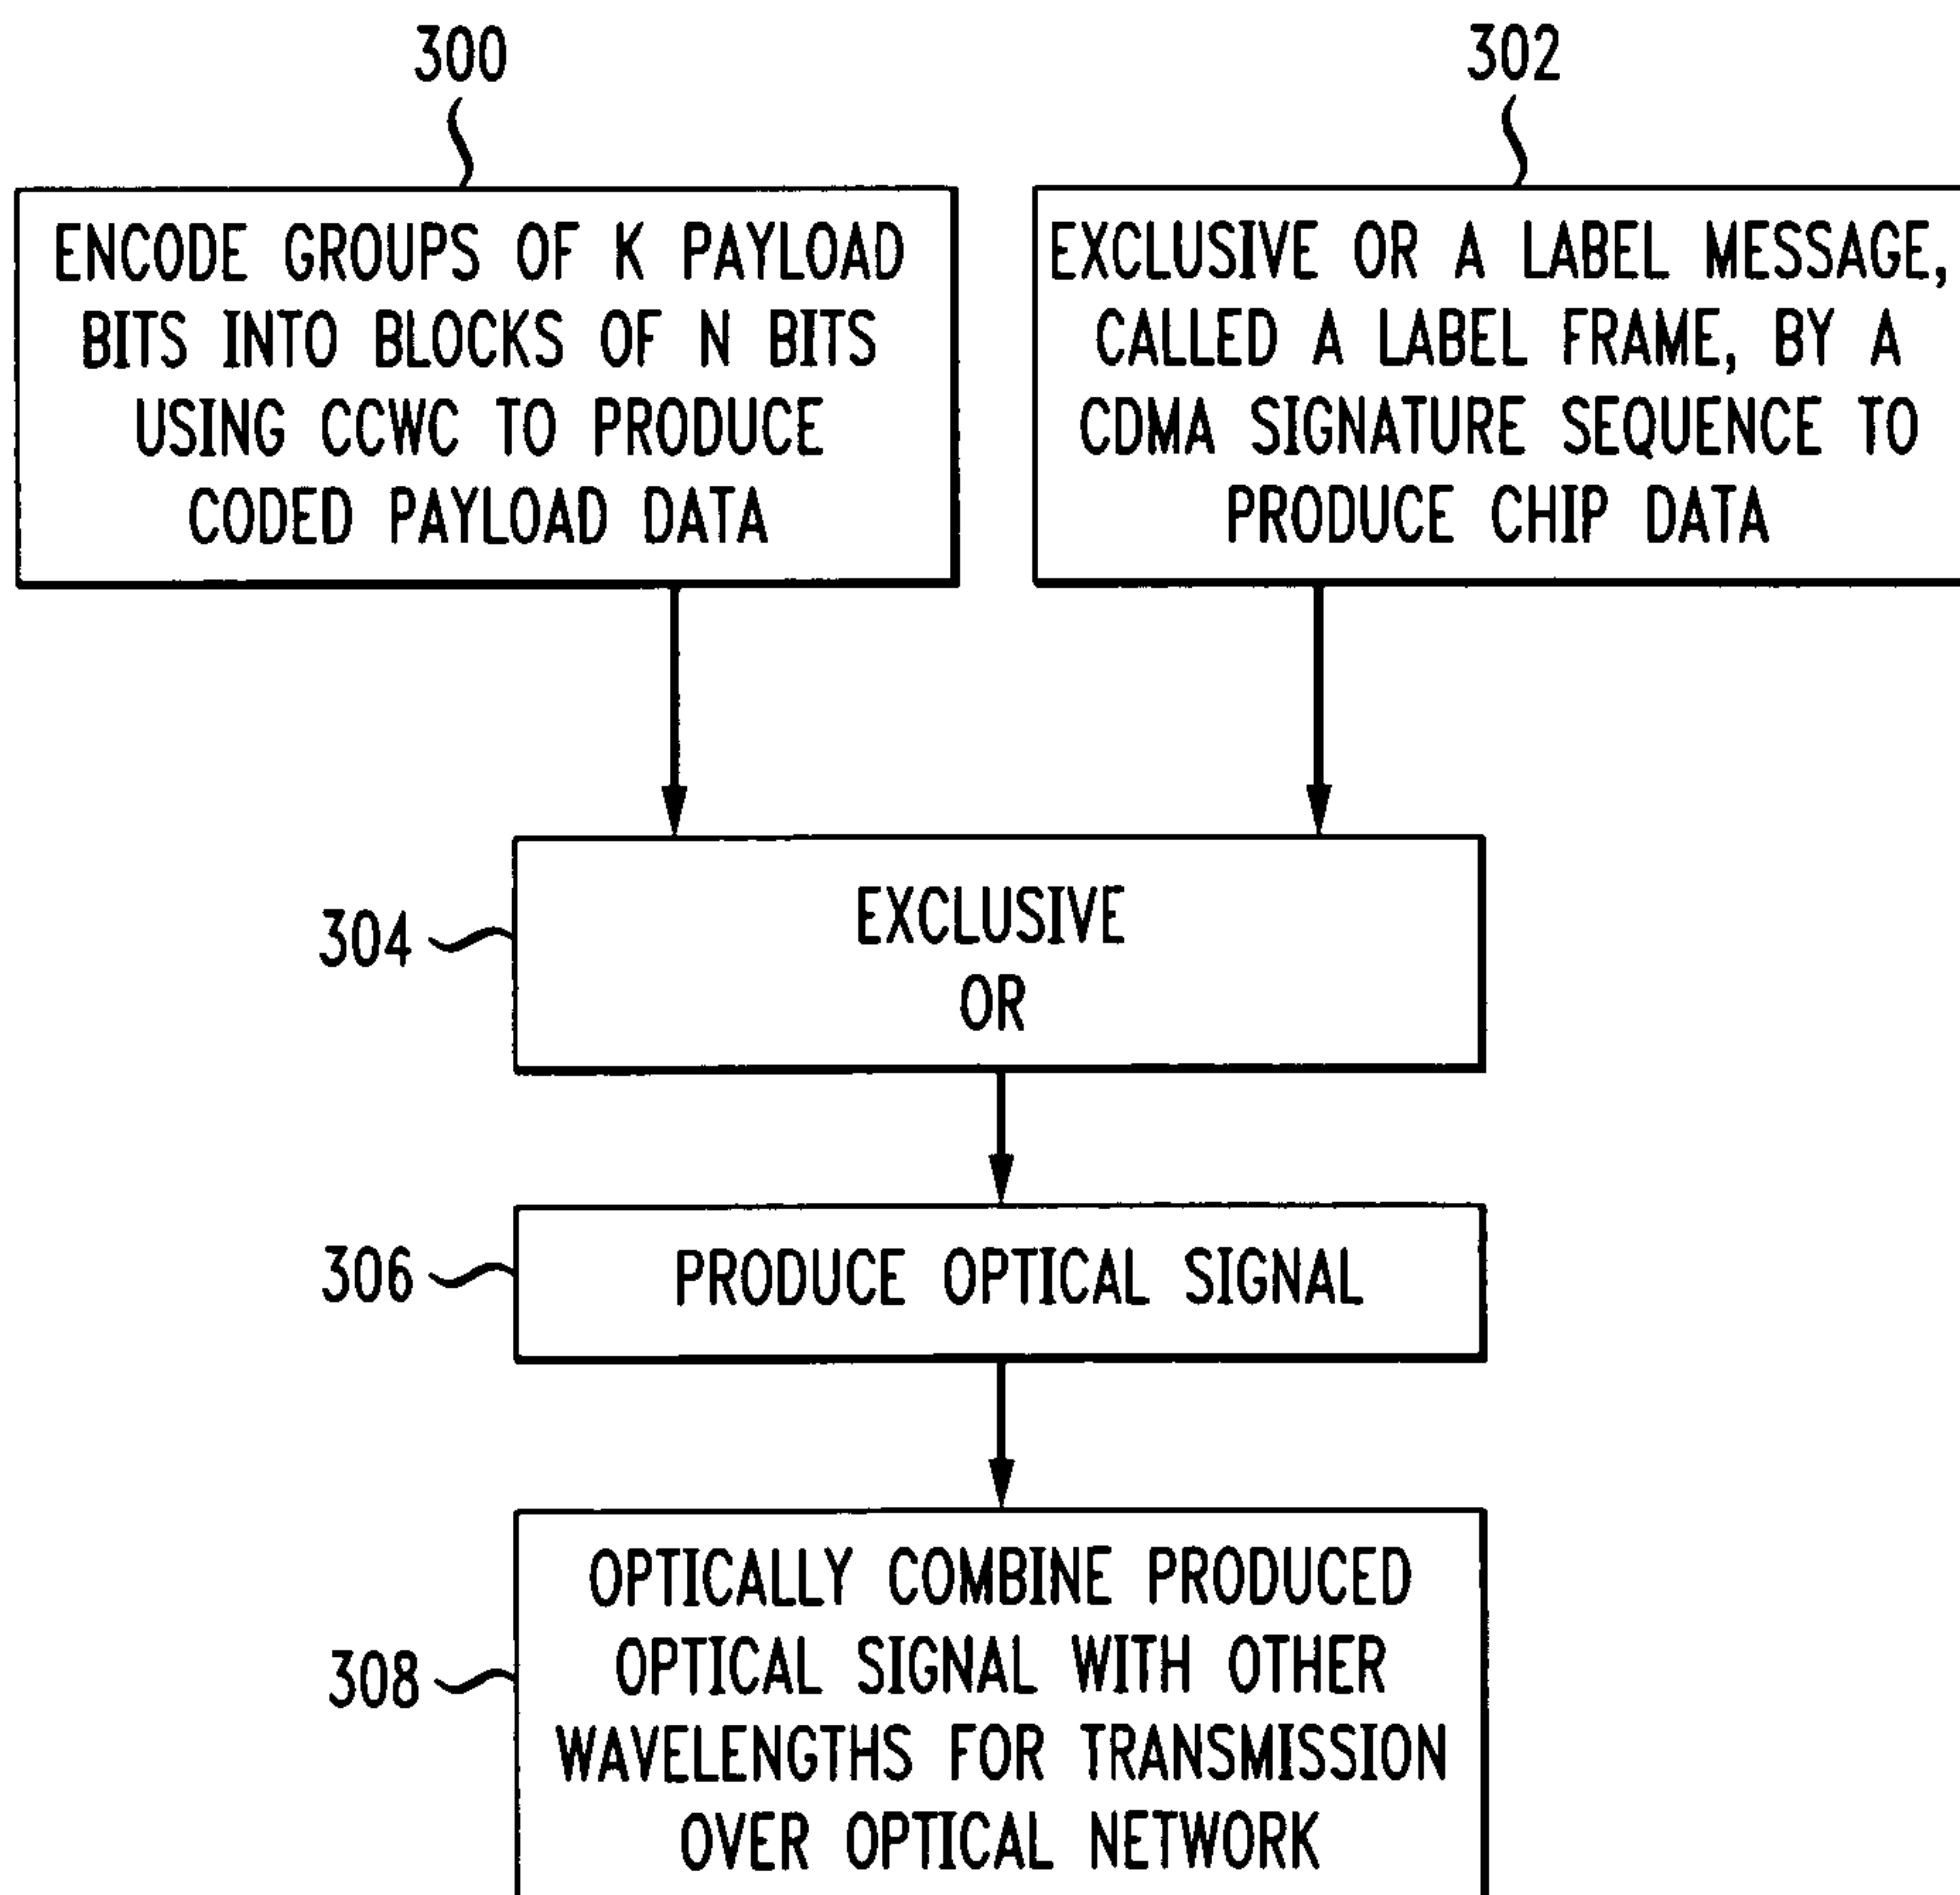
300

ENCODE GROUPS OF K PAYLOAD BITS INTO BLOCKS OF N BITS USING CCWC TO PRODUCE CODED PAYLOAD DATA

302

EXCLUSIVE OR A LABEL MESSAGE, CALLED A LABEL FRAME, BY A CDMA SIGNATURE SEQUENCE TO PRODUCE CHIP DATA

304

EXCLUSIVE OR

306

PRODUCE OPTICAL SIGNAL

308

OPTICALLY COMBINE PRODUCED OPTICAL SIGNAL WITH OTHER WAVELENGTHS FOR TRANSMISSION OVER OPTICAL NETWORK